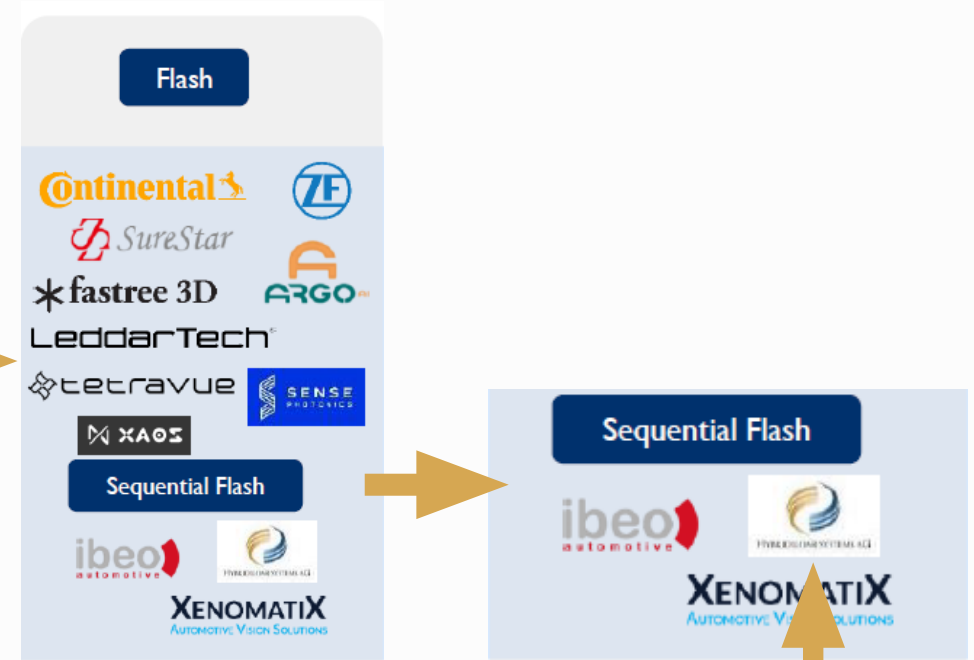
Flash

Continental

ZF

SureStar

ARGO AI

fastree 3D

LeddarTech

tetravue

SENSE PHOTONICS

XAOS

Sequential Flash

ibeo automotive

HYBRID LIDAR SYSTEMS AG

XENOMATIX
AUTOMOTIVE VISION SOLUTIONS

Sequential Flash

ibeo automotive

HYBRID LIDAR SYSTEMS AG

XENOM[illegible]TIX
AUTOMOTIVE VIS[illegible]OLUTIONS